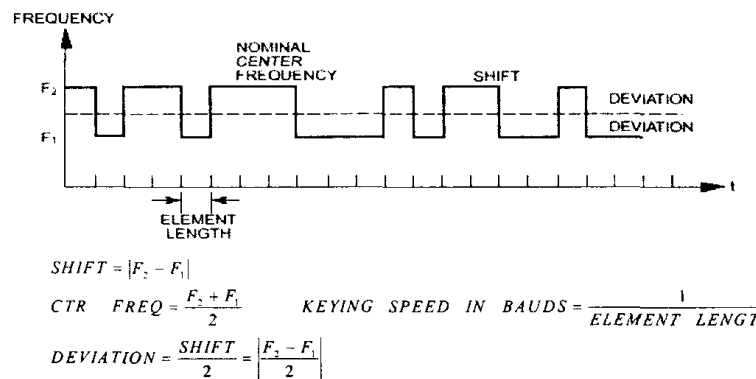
FREQUENCY

NOMINAL CENTER FREQUENCY

SHIFT

$F_2$

$F_1$

DEVIATION

DEVIATION

t

ELEMENT LENGTH

$SHIFT = |F_2 - F_1|$

$CTR \quad FREQ = \frac{F_2 + F_1}{2}$ $\quad KEYING \ SPEED \ IN \ BAUDS = \frac{1}{ELEMENT \ LENGT}$

$DEVIATION = \frac{SHIFT}{2} = \left|\frac{F_2 - F_1}{2}\right|$